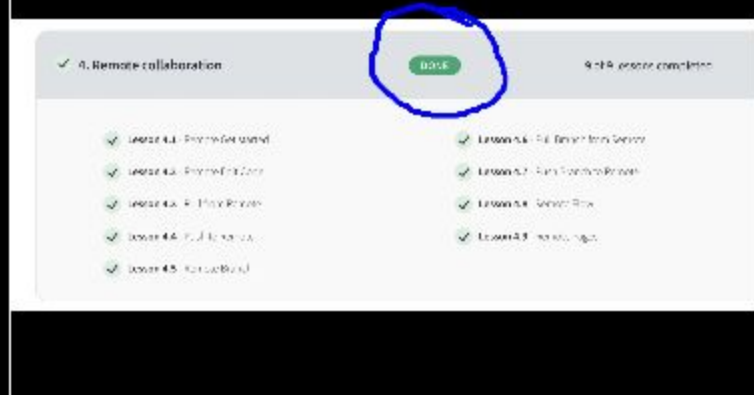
✓ 4. Remote collaboration

DONE

9 of 9 lessons completed

✓ Lesson 4.1 - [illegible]

✓ Lesson 4.2 - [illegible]

✓ Lesson 4.3 - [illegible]

✓ Lesson 4.4 - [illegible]

✓ Lesson 4.5 - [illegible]

✓ Lesson 4.6 - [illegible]

✓ Lesson 4.7 - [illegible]

✓ Lesson 4.8 - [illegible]

✓ Lesson 4.9 - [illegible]